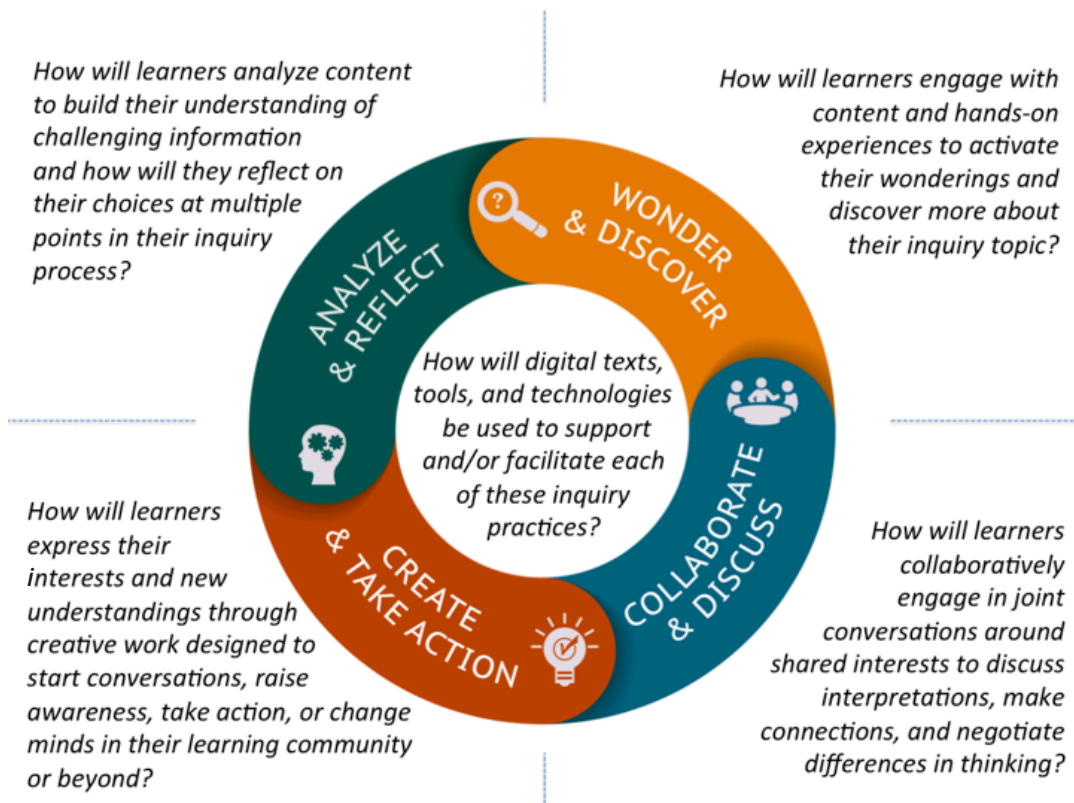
How will learners analyze content to build their understanding of challenging information and how will they reflect on their choices at multiple points in their inquiry process?

How will learners engage with content and hands-on experiences to activate their wonderings and discover more about their inquiry topic?

WONDER & DISCOVER

ANALYZE & REFLECT

How will digital texts, tools, and technologies be used to support and/or facilitate each of these inquiry practices?

COLLABORATE & DISCUSS

CREATE & TAKE ACTION

How will learners express their interests and new understandings through creative work designed to start conversations, raise awareness, take action, or change minds in their learning community or beyond?

How will learners collaboratively engage in joint conversations around shared interests to discuss interpretations, make connections, and negotiate differences in thinking?